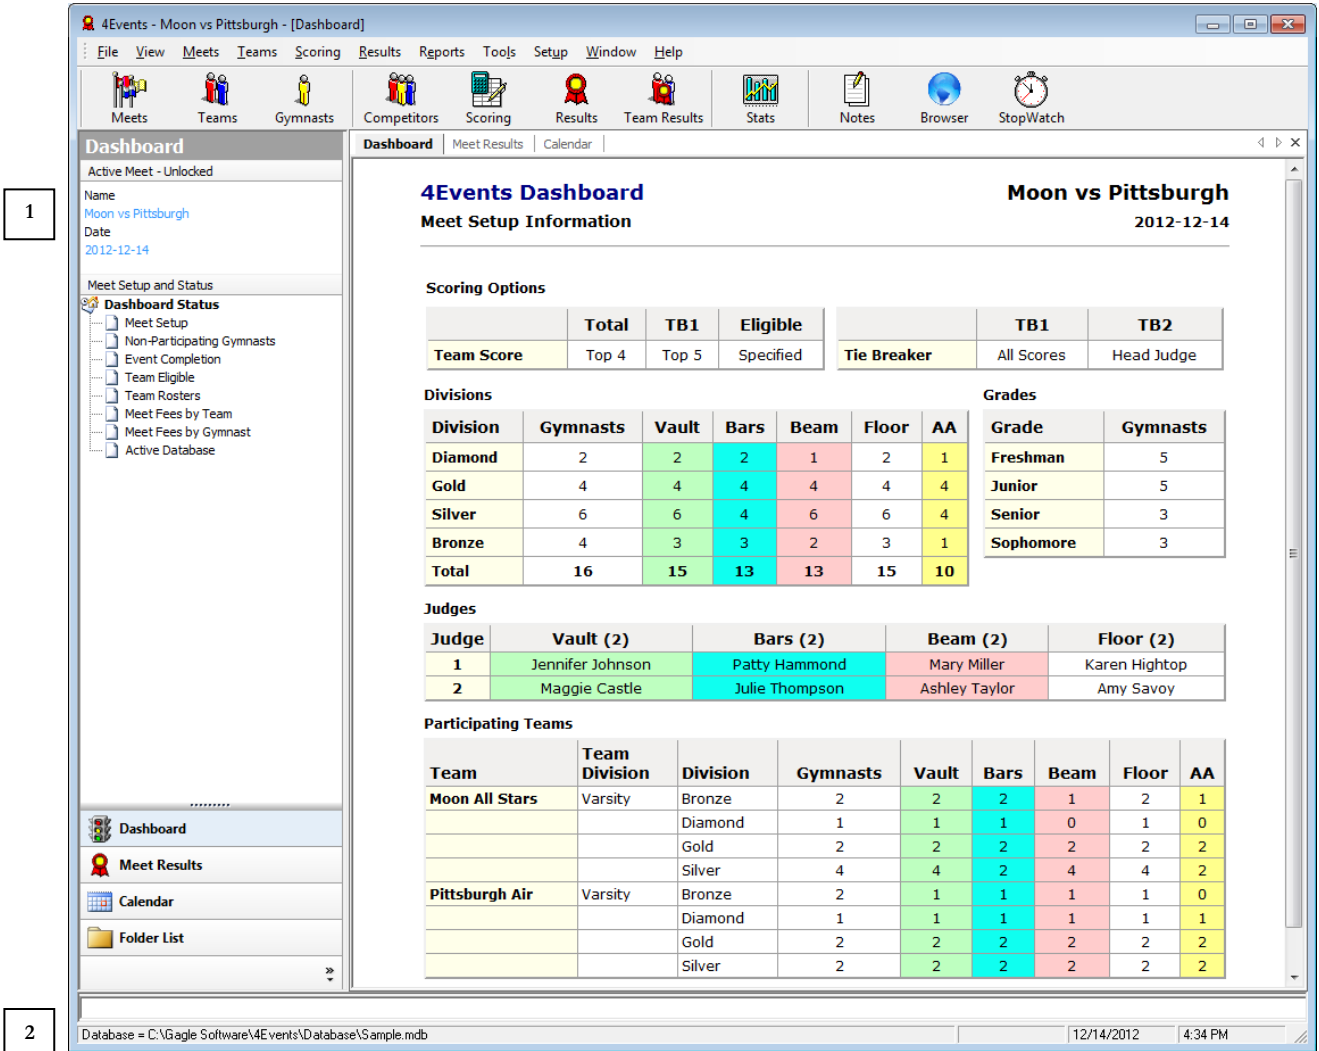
1

2

4Events - Moon vs Pittsburgh - [Dashboard]

File View Meets Teams Scoring Results Reports Tools Setup Window Help

Meets Teams Gymnasts Competitors Scoring Results Team Results Stats Notes Browser StopWatch

Dashboard
Active Meet - Unlocked
Name
Moon vs Pittsburgh
Date
2012-12-14

Meet Setup and Status
Dashboard Status
Meet Setup
Non-Participating Gymnasts
Event Completion
Team Eligible
Team Rosters
Meet Fees by Team
Meet Fees by Gymnast
Active Database

Dashboard
Meet Results
Calendar
Folder List

Dashboard | Meet Results | Calendar

4Events Dashboard
Meet Setup Information

Moon vs Pittsburgh
2012-12-14

Scoring Options

| | Total | TB1 | Eligible |
|---|---|---|---|
| Team Score | Top 4 | Top 5 | Specified |

| | TB1 | TB2 |
|---|---|---|
| Tie Breaker | All Scores | Head Judge |

Divisions

| Division | Gymnasts | Vault | Bars | Beam | Floor | AA |
|---|---|---|---|---|---|---|
| Diamond | 2 | 2 | 2 | 1 | 2 | 1 |
| Gold | 4 | 4 | 4 | 4 | 4 | 4 |
| Silver | 6 | 6 | 4 | 6 | 6 | 4 |
| Bronze | 4 | 3 | 3 | 2 | 3 | 1 |
| Total | 16 | 15 | 13 | 13 | 15 | 10 |

Grades

| Grade | Gymnasts |
|---|---|
| Freshman | 5 |
| Junior | 5 |
| Senior | 3 |
| Sophomore | 3 |

Judges

| Judge | Vault (2) | Bars (2) | Beam (2) | Floor (2) |
|---|---|---|---|---|
| 1 | Jennifer Johnson | Patty Hammond | Mary Miller | Karen Hightop |
| 2 | Maggie Castle | Julie Thompson | Ashley Taylor | Amy Savoy |

Participating Teams

| Team | Team Division | Division | Gymnasts | Vault | Bars | Beam | Floor | AA |
|---|---|---|---|---|---|---|---|---|
| Moon All Stars | Varsity | Bronze | 2 | 2 | 2 | 1 | 2 | 1 |
| | | Diamond | 1 | 1 | 1 | 0 | 1 | 0 |
| | | Gold | 2 | 2 | 2 | 2 | 2 | 2 |
| | | Silver | 4 | 4 | 2 | 4 | 4 | 2 |
| Pittsburgh Air | Varsity | Bronze | 2 | 1 | 1 | 1 | 1 | 0 |
| | | Diamond | 1 | 1 | 1 | 1 | 1 | 1 |
| | | Gold | 2 | 2 | 2 | 2 | 2 | 2 |
| | | Silver | 2 | 2 | 2 | 2 | 2 | 2 |

Database = C:\Gagle Software\4Events\Database\Sample.mdb | 12/14/2012 | 4:34 PM